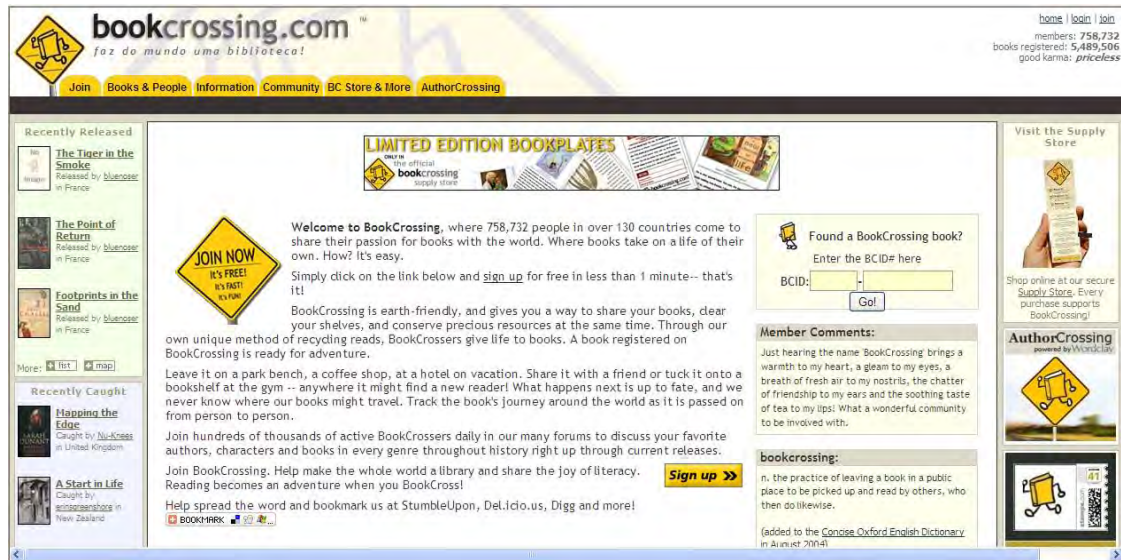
bookcrossing.com ™
faz do mundo uma biblioteca!

home | login | join
members: 758,732
books registered: 5,489,506
good karma: priceless

Join | Books & People | Information | Community | BC Store & More | AuthorCrossing

Recently Released

The Tiger in the Smoke
Released by bluenoser in France

The Point of Return
Released by bluenoser in France

Footprints in the Sand
Released by bluenoser in France

More: list | map

Recently Caught

Mapping the Edge
Caught by Nu-Kneas in United Kingdom

A Start in Life
Caught by erinsgreenshore in New Zealand

LIMITED EDITION BOOKPLATES
ONLY IN the official bookcrossing supply store

JOIN NOW It's FREE! It's FAST! It's FUN!

Welcome to BookCrossing, where 758,732 people in over 130 countries come to share their passion for books with the world. Where books take on a life of their own. How? It's easy.

Simply click on the link below and sign up for free in less than 1 minute-- that's it!

BookCrossing is earth-friendly, and gives you a way to share your books, clear your shelves, and conserve precious resources at the same time. Through our own unique method of recycling reads, BookCrossers give life to books. A book registered on BookCrossing is ready for adventure.

Leave it on a park bench, a coffee shop, at a hotel on vacation. Share it with a friend or tuck it onto a bookshelf at the gym -- anywhere it might find a new reader! What happens next is up to fate, and we never know where our books might travel. Track the book's journey around the world as it is passed on from person to person.

Join hundreds of thousands of active BookCrossers daily in our many forums to discuss your favorite authors, characters and books in every genre throughout history right up through current releases.

Join BookCrossing. Help make the whole world a library and share the joy of literacy. Reading becomes an adventure when you BookCross!

Sign up »

Help spread the word and bookmark us at StumbleUpon, Del.icio.us, Digg and more!
BOOKMARK

Found a BookCrossing book?
Enter the BCID# here
BCID: -
Go!

Member Comments:
Just hearing the name 'BookCrossing' brings a warmth to my heart, a gleam to my eyes, a breath of fresh air to my nostrils, the chatter of friendship to my ears and the soothing taste of tea to my lips! What a wonderful community to be involved with.

bookcrossing:
n. the practice of leaving a book in a public place to be picked up and read by others, who then do likewise.

(added to the Concise Oxford English Dictionary in August 2004)

Visit the Supply Store

Shop online at our secure Supply Store. Every purchase supports BookCrossing!

AuthorCrossing
powered by Wordclay